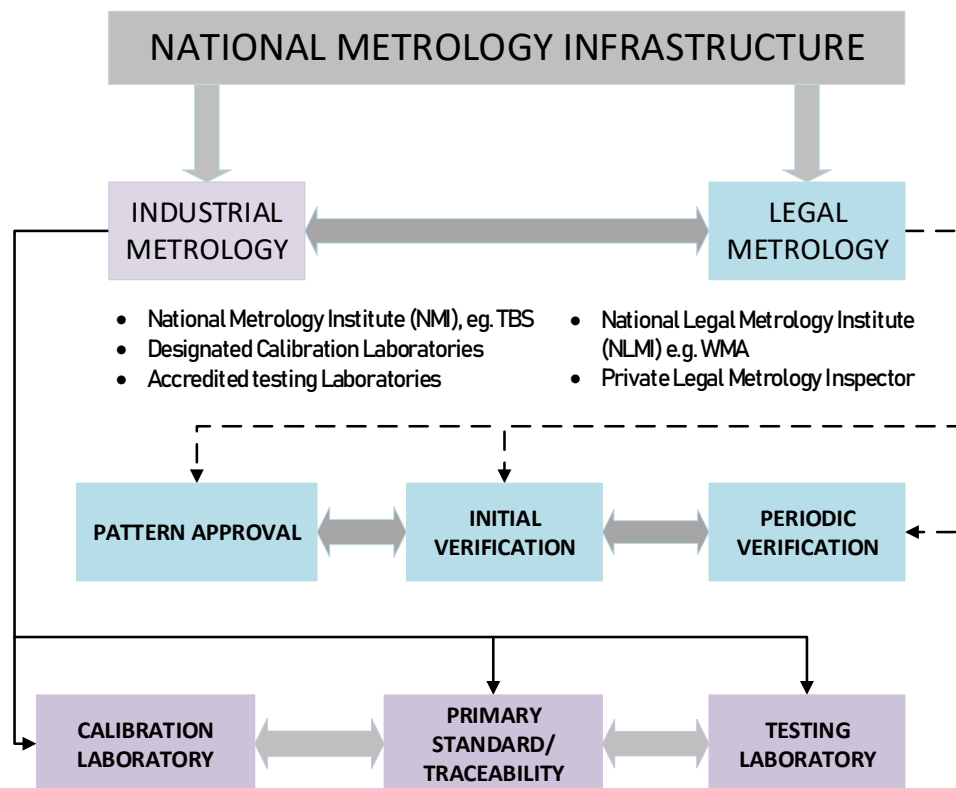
NATIONAL METROLOGY INFRASTRUCTURE

INDUSTRIAL METROLOGY

LEGAL METROLOGY

- National Metrology Institute (NMI), eg. TBS
- Designated Calibration Laboratories
- Accredited testing Laboratories

- National Legal Metrology Institute (NLMI) e.g. WMA
- Private Legal Metrology Inspector

PATTERN APPROVAL

INITIAL VERIFICATION

PERIODIC VERIFICATION

CALIBRATION LABORATORY

PRIMARY STANDARD/ TRACEABILITY

TESTING LABORATORY